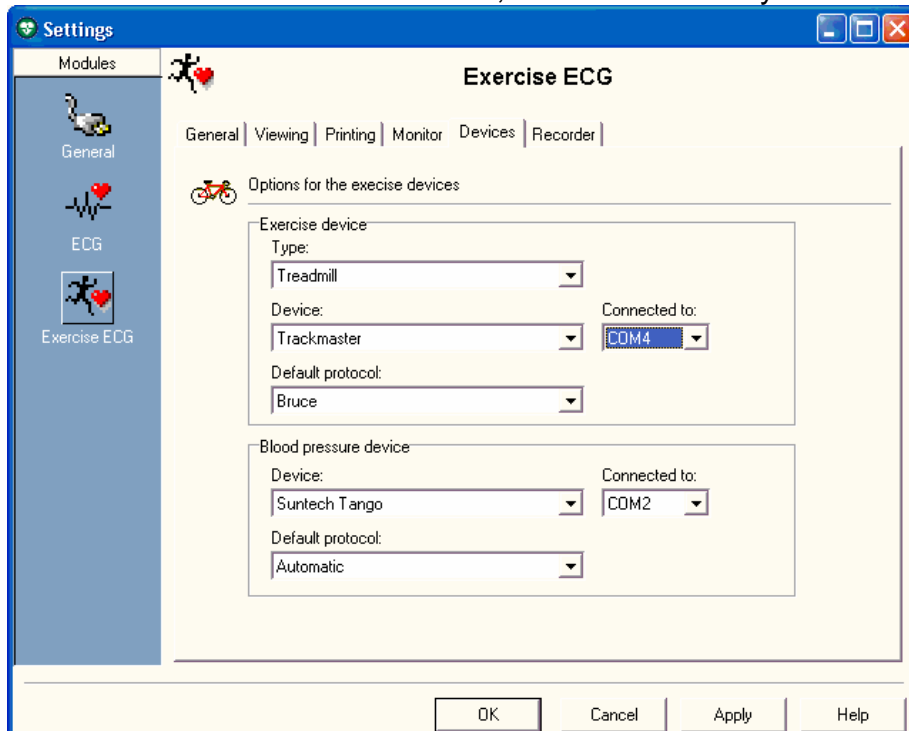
Settings

Modules

General

ECG

Exercise ECG

Exercise ECG

General | Viewing | Printing | Monitor | Devices | Recorder

Options for the execise devices

Exercise device

Type:

Treadmill

Device:

Trackmaster

Connected to:

COM4

Default protocol:

Bruce

Blood pressure device

Device:

Suntech Tango

Connected to:

COM2

Default protocol:

Automatic

OK

Cancel

Apply

Help